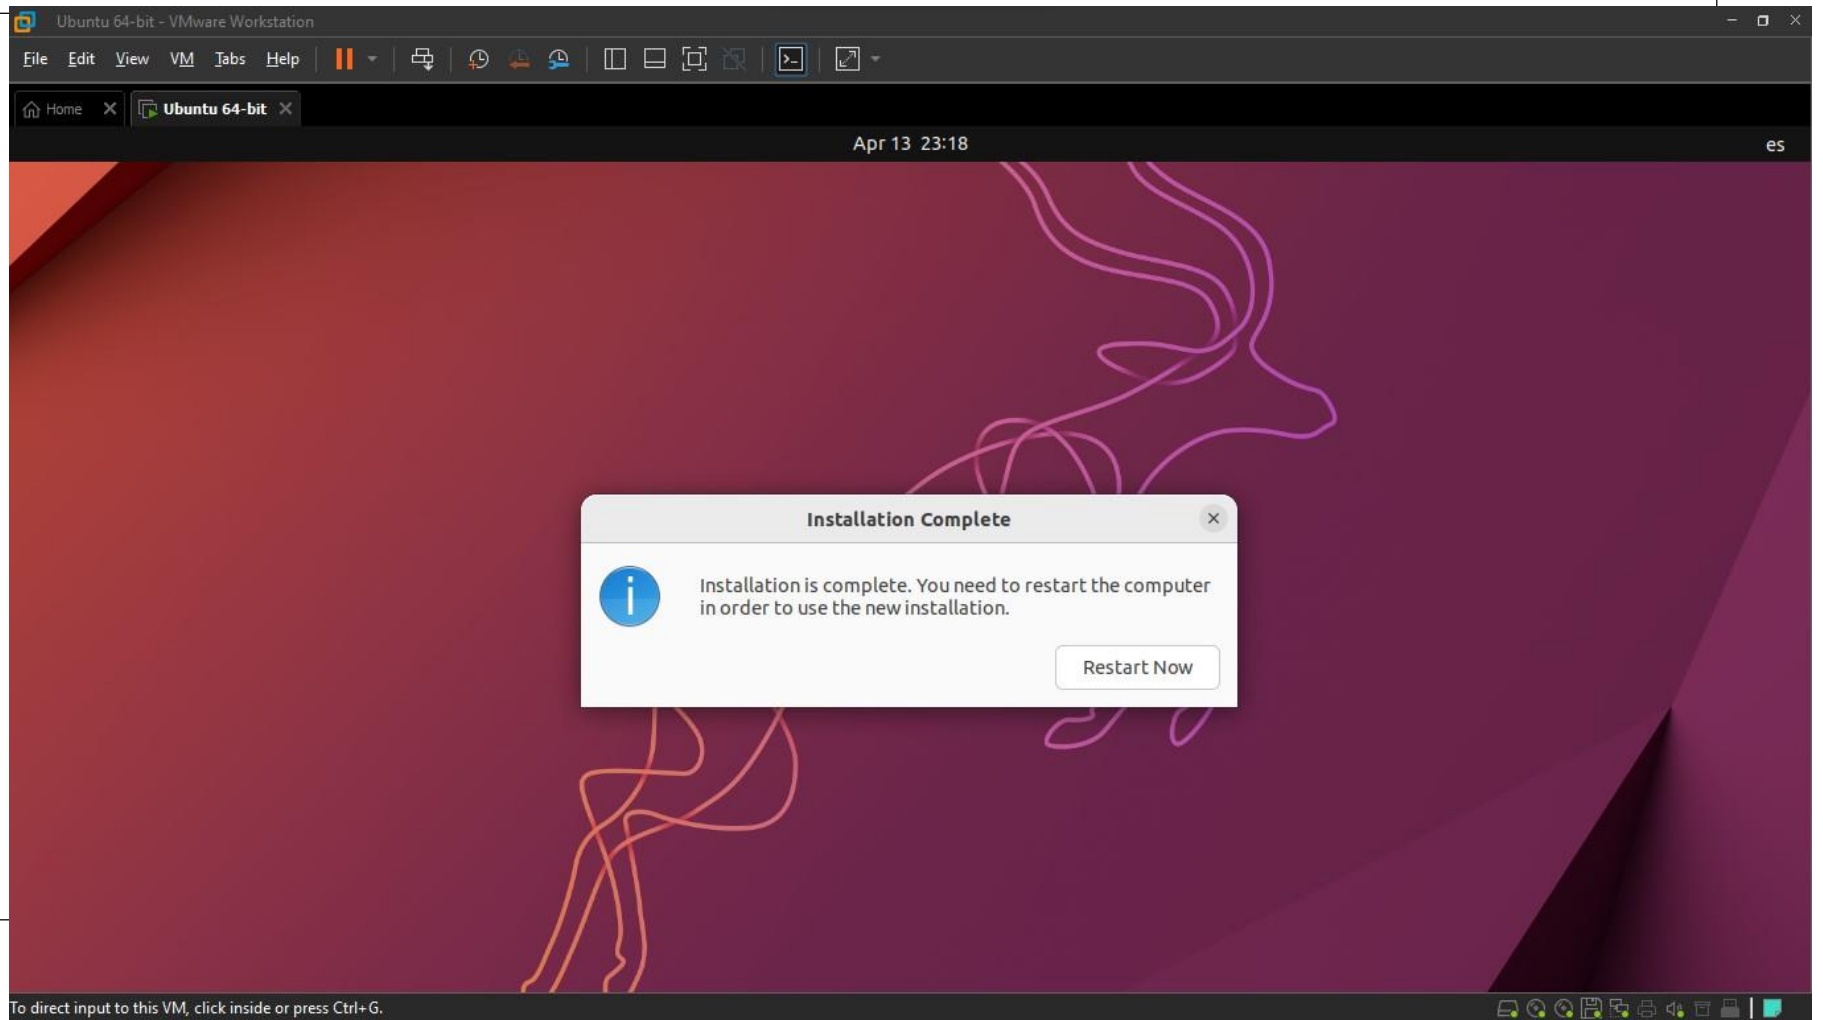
Ubuntu 64-bit - VMware Workstation

File Edit View VM Tabs Help

Home Ubuntu 64-bit

Apr 13 23:18

es

Installation Complete

Installation is complete. You need to restart the computer in order to use the new installation.

Restart Now

To direct input to this VM, click inside or press Ctrl+G.